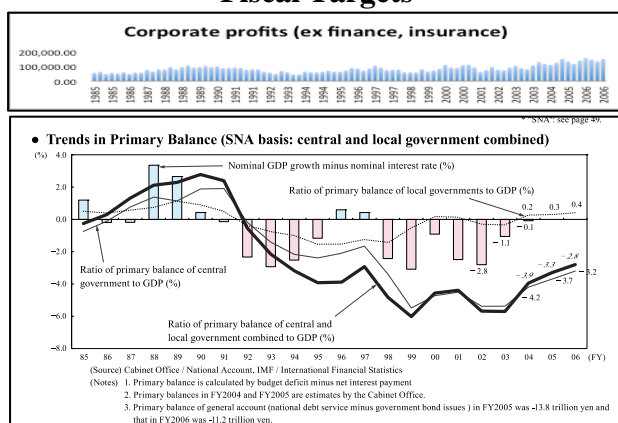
Fiscal Targets

Corporate profits (ex finance, insurance)

200,000.00
100,000.00
0.00

1985 1985 1986 1987 1988 1988 1989 1990 1991 1991 1992 1993 1994 1994 1995 1996 1997 1997 1998 1999 2000 2000 2001 2002 2003 2003 2004 2005 2006 2006

* "SNA": see page 49.

• Trends in Primary Balance (SNA basis: central and local government combined)

(%) 4.0
2.0
0.0
−2.0
−4.0
−6.0
−8.0

Nominal GDP growth minus nominal interest rate (%)

Ratio of primary balance of local governments to GDP (%)

Ratio of primary balance of central government to GDP (%)

Ratio of primary balance of central and local government combined to GDP (%)

0.2 0.3 0.4
−0.1
−1.1
−2.8
−3.9 −3.3 −2.8
−4.2 −3.7 −3.2

85 86 87 88 89 90 91 92 93 94 95 96 97 98 99 00 01 02 03 04 05 06 (FY)

(Source) Cabinet Office / National Account, IMF / International Financial Statistics
(Notes) 1. Primary balance is calculated by budget deficit minus net interest payment
2. Primary balances in FY2004 and FY2005 are estimates by the Cabinet Office.
3. Primary balance of general account (national debt service minus government bond issues ) in FY2005 was -13.8 trillion yen and that in FY2006 was -11.2 trillion yen.